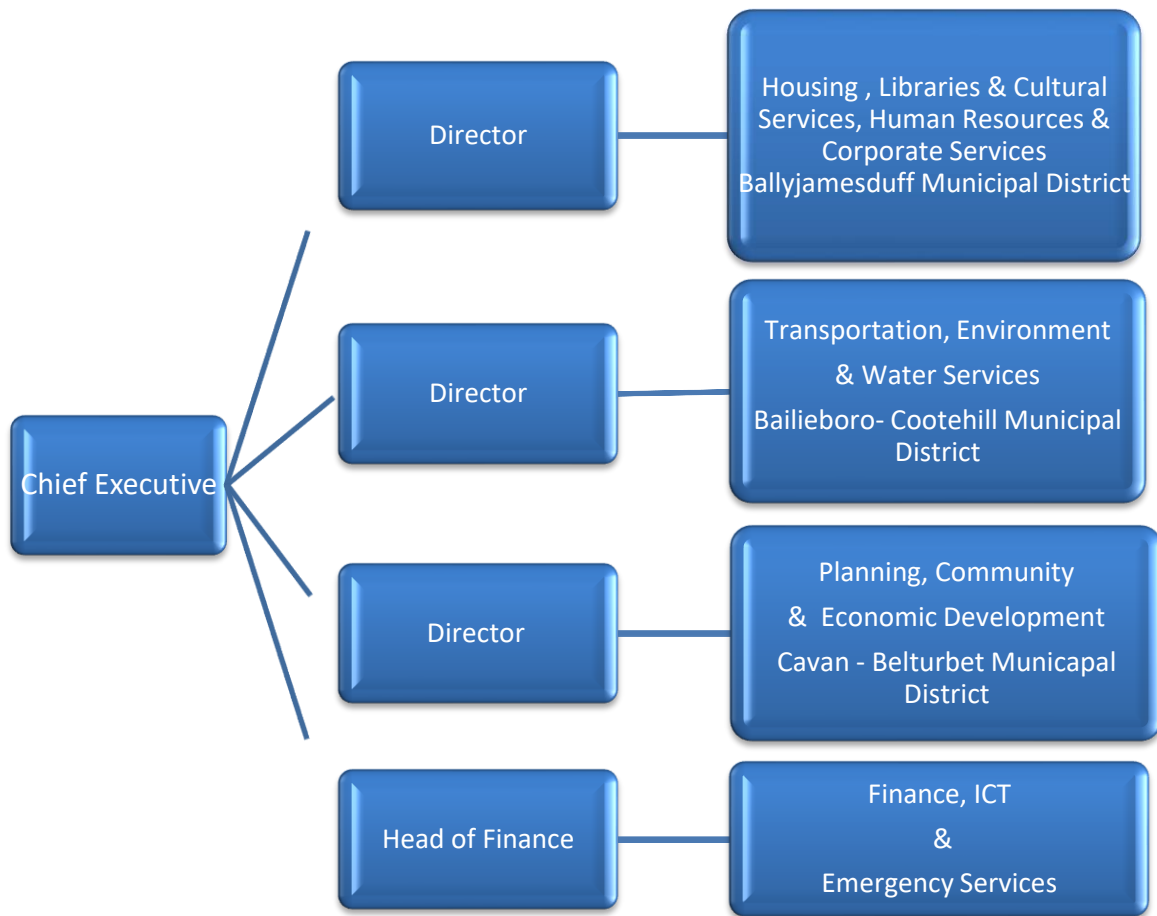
Chief Executive

Director

Housing , Libraries & Cultural Services, Human Resources & Corporate Services
Ballyjamesduff Municipal District

Director

Transportation, Environment
& Water Services
Bailieboro- Cootehill Municipal District

Director

Planning, Community
& Economic Development
Cavan - Belturbet Municapal District

Head of Finance

Finance, ICT
&
Emergency Services